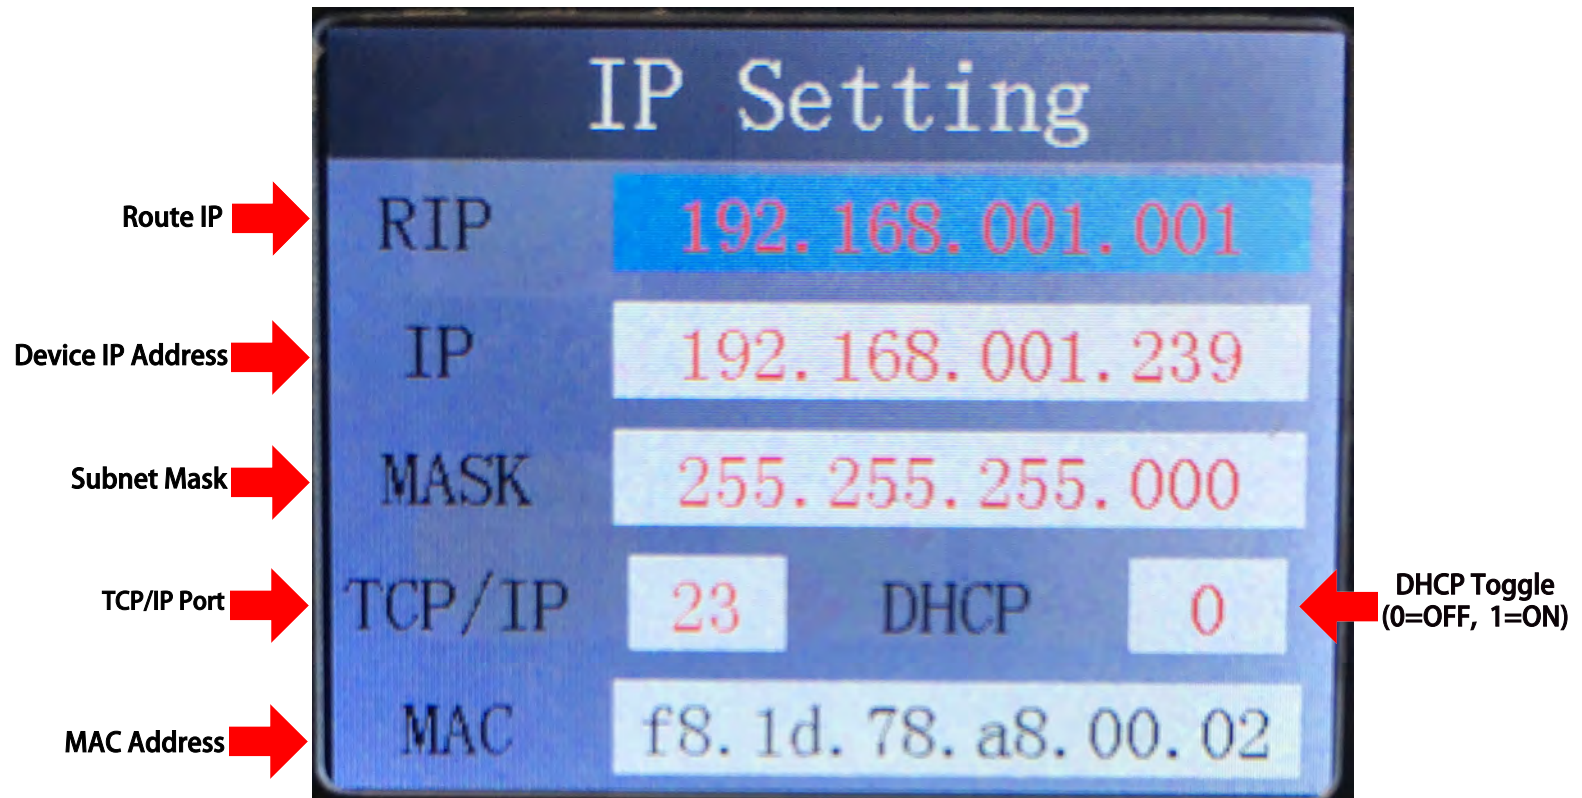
IP Setting

Route IP
RIP 192.168.001.001

Device IP Address
IP 192.168.001.239

Subnet Mask
MASK 255.255.255.000

TCP/IP Port
TCP/IP 23 DHCP 0
DHCP Toggle (0=OFF, 1=ON)

MAC Address
MAC f8.1d.78.a8.00.02